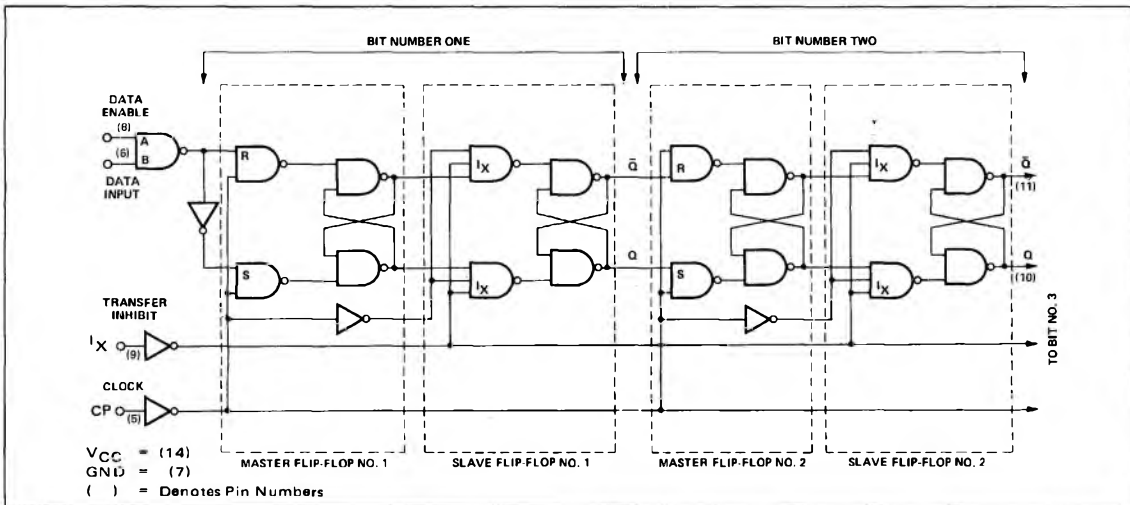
BIT NUMBER ONE

BIT NUMBER TWO

DATA ENABLE
(8)
(6)
A
B
DATA INPUT

R
S
$I_X$
$I_X$
$\bar{Q}$
Q
R
S
$I_X$
$I_X$
$\bar{Q}$
(11)
Q
(10)

TRANSFER INHIBIT
$I_X$
(9)

CLOCK
CP
(5)

TO BIT NO. 3

$V_{CC}$ = (14)
GND = (7)
( ) = Denotes Pin Numbers

MASTER FLIP-FLOP NO. 1
SLAVE FLIP-FLOP NO. 1
MASTER FLIP-FLOP NO. 2
SLAVE FLIP-FLOP NO. 2